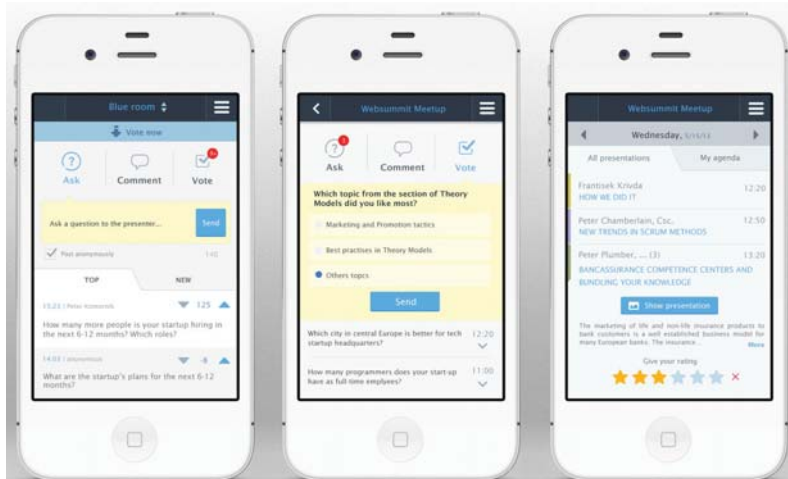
Blue room

Vote now

Ask Comment Vote

Ask a question to the presenter... Send

Post anonymously 140

TOP NEW

13:22 | Peter Komarnik 125

How many more people is your startup hiring in the next 6-12 months? Which roles?

14:02 | Anonymous 4

What are the startup's plans for the next 6-12 months?

Websummit Meetup

Ask Comment Vote

Which topic from the section of Theory Models did you like most?

Marketing and Promotion tactics

Best practises in Theory Models

Others topcs

Send

Which city in central Europe is better for tech startup headquarters? 12:20

How many programmers does your start-up have as full time emplyees? 11:00

Websummit Meetup

Wednesday, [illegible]

All presentations My agenda

Frantisek Kriuda 12:20
HOW WE DID IT

Peter Chamberlain, Csc. 12:50
NEW TRENDS IN SCRUM METHODS

Peter Plumber, ... 13:20
BANCASSURANCE COMPETENCE CENTERS AND BUNDLING YOUR KNOWLEDGE

Show presentation

The marketing of life and non-life insurance products to bank customers is a well established business model for many European banks. The insurance ... More

Give your rating